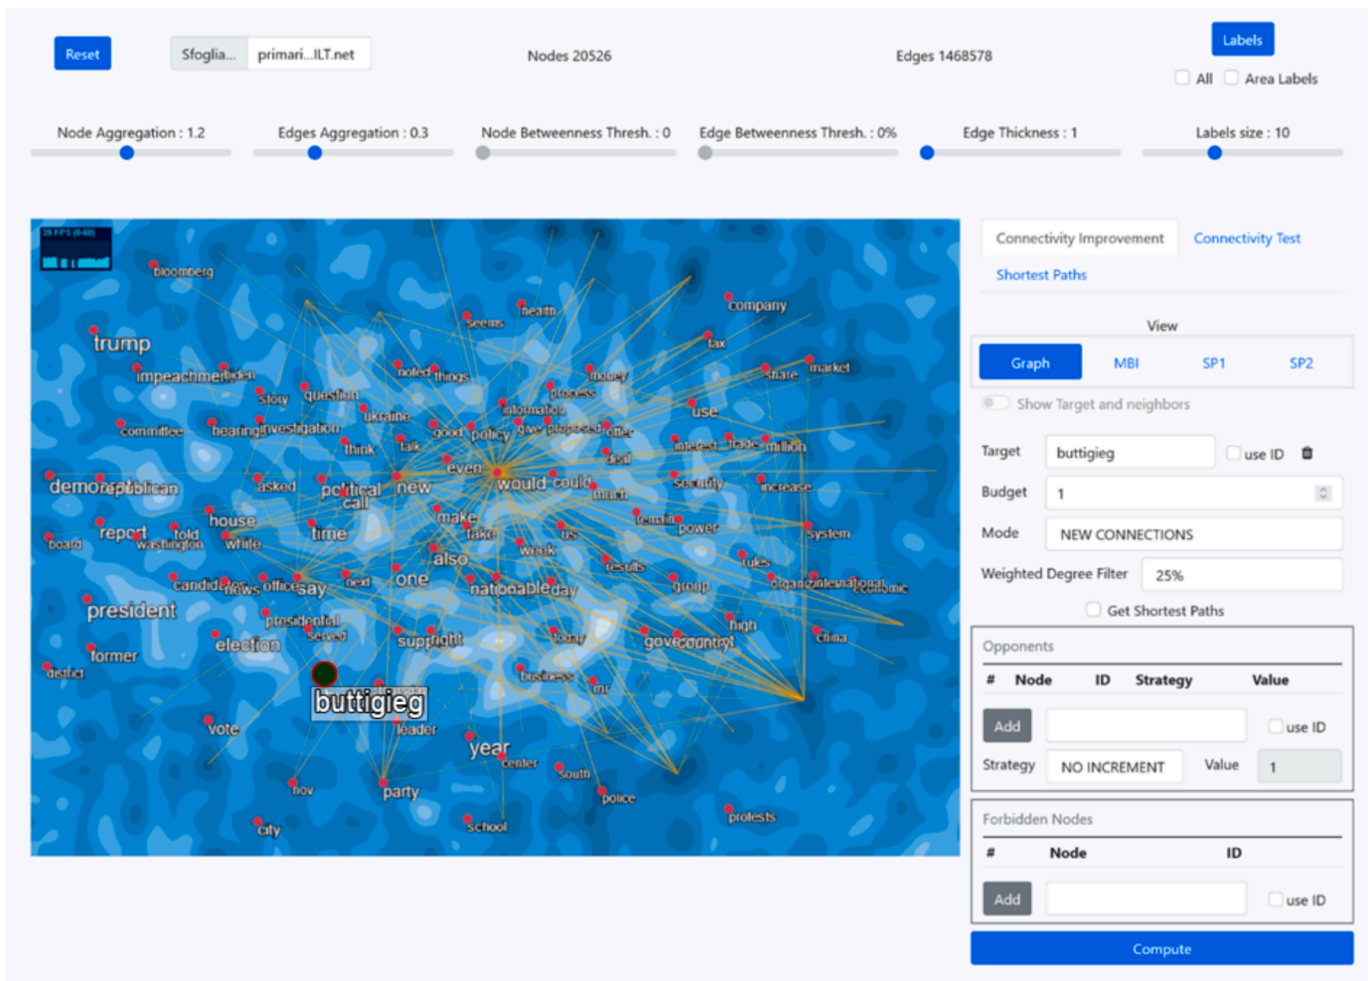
Reset

Sfoglia... primari...ILT.net

Nodes 20526

Edges 1468578

Labels

All Area Labels

Node Aggregation : 1.2

Edges Aggregation : 0.3

Node Betweenness Thresh. : 0

Edge Betweenness Thresh. : 0%

Edge Thickness : 1

Labels size : 10

bloomberg
trump
impeachment biden
story question
committee
hearing investigation
ukraine
think talk
democrat republican
asked
political call
new
report told washington
board
house white
time
candidate news office say
president
presidential served
election
former
district
buttigieg
vote
leader
nov
party
city
health
seems
noted things
information
good policy
give proposed offer
even
would could
much
make take
also
week
one
best
nationaplead day
support
business
year
center
south
police
school
company
tax
money
process
use
share market
interest trade million
deal
security increase
remain power
system
results
rules
group
organization international economic
high
gov country
china
protests

Connectivity Improvement

Connectivity Test

Shortest Paths

View

Graph MBI SP1 SP2

Show Target and neighbors

Target buttigieg use ID

Budget 1

Mode NEW CONNECTIONS

Weighted Degree Filter 25%

Get Shortest Paths

Opponents

| # | Node | ID | Strategy | Value |
|---|---|---|---|---|

Add use ID

Strategy NO INCREMENT Value 1

Forbidden Nodes

| # | Node | ID |
|---|---|---|

Add use ID

Compute